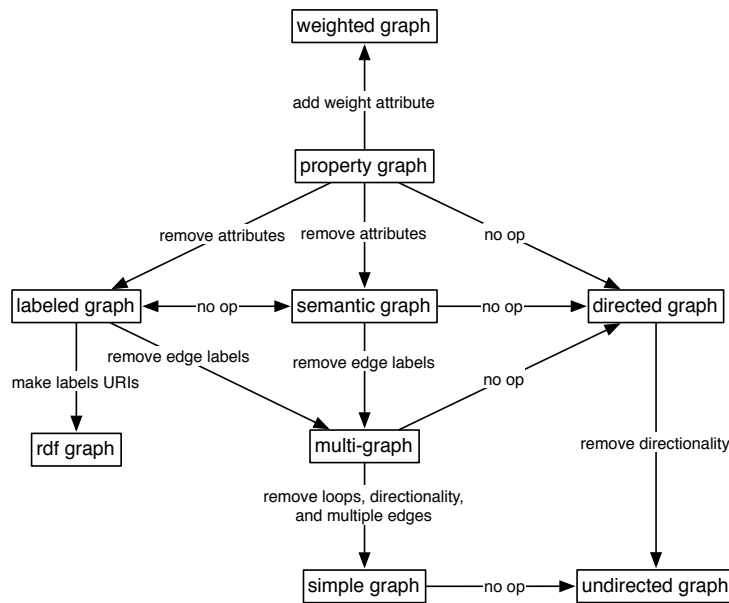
weighted graph

add weight attribute

property graph

remove attributes

remove attributes

no op

labeled graph

no op

semantic graph

no op

directed graph

remove edge labels

remove edge labels

make labels URIs

no op

rdf graph

multi-graph

remove directionality

remove loops, directionality, and multiple edges

simple graph

no op

undirected graph